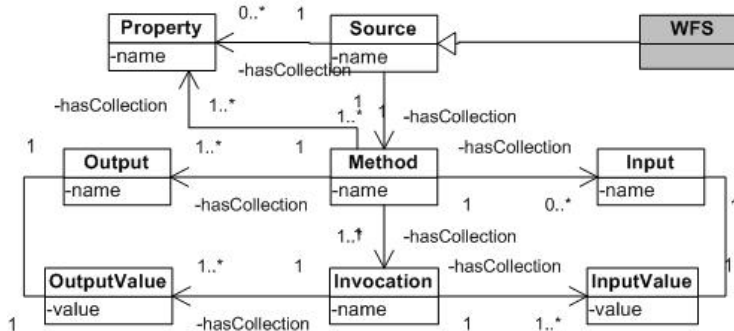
Property
-name

0..*
1

Source
-name

WFS

-hasCollection

-hasCollection

1..*

1
1..*

-hasCollection

1

Output
-name

1..*

1

Method
-name

-hasCollection

Input
-name

-hasCollection

1

0..*

1

1..*

-hasCollection

OutputValue
-value

1..*

1

Invocation
-name

-hasCollection

InputValue
-value

1

1

-hasCollection

1

1..*